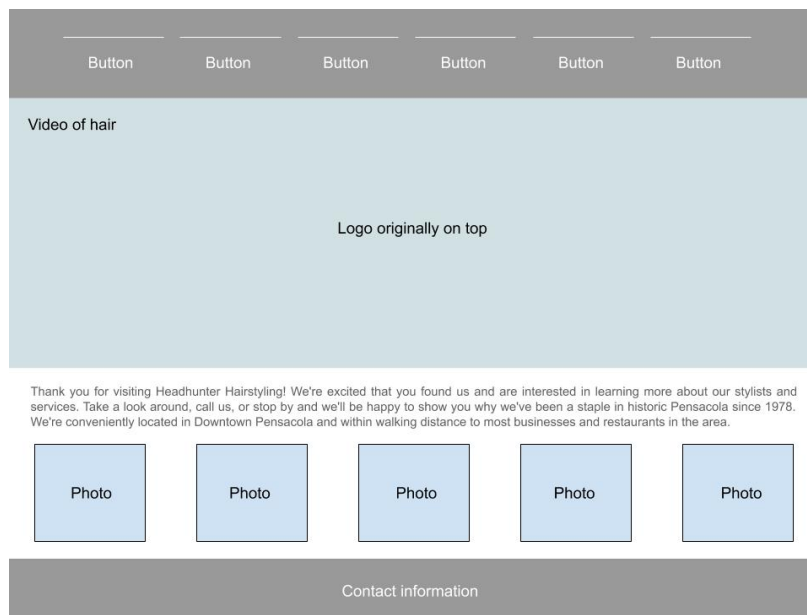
Button Button Button Button Button Button

Video of hair

Logo originally on top

Thank you for visiting Headhunter Hairstyling! We're excited that you found us and are interested in learning more about our stylists and services. Take a look around, call us, or stop by and we'll be happy to show you why we've been a staple in historic Pensacola since 1978. We're conveniently located in Downtown Pensacola and within walking distance to most businesses and restaurants in the area.

Photo Photo Photo Photo Photo

Contact information